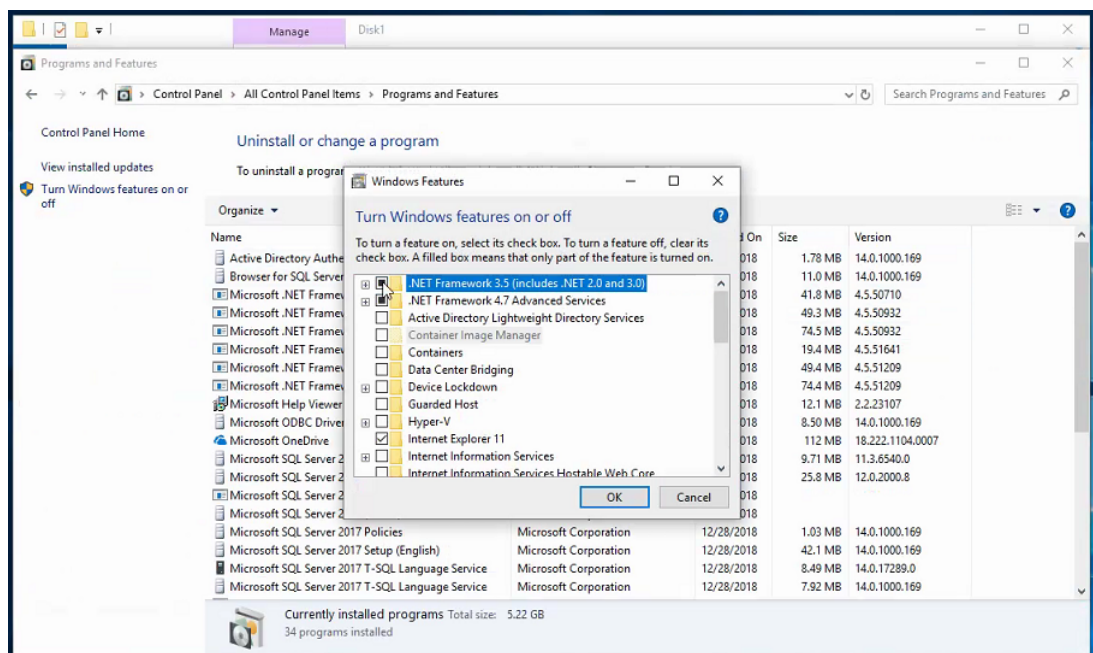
Manage Disk1

Programs and Features

Control Panel > All Control Panel Items > Programs and Features

Search Programs and Features

Control Panel Home

View installed updates

Turn Windows features on or off

Uninstall or change a program

To uninstall a program

Organize ▾

Windows Features

Turn Windows features on or off

To turn a feature on, select its check box. To turn a feature off, clear its check box. A filled box means that only part of the feature is turned on.

.NET Framework 3.5 (includes .NET 2.0 and 3.0)
.NET Framework 4.7 Advanced Services
Active Directory Lightweight Directory Services
Container Image Manager
Containers
Data Center Bridging
Device Lockdown
Guarded Host
Hyper-V
Internet Explorer 11
Internet Information Services
Internet Information Services Hostable Web Core

OK Cancel

| Name | | d On | Size | Version |
|---|---|---|---|---|
| Active Directory Authe | | 018 | 1.78 MB | 14.0.1000.169 |
| Browser for SQL Server | | 018 | 11.0 MB | 14.0.1000.169 |
| Microsoft .NET Framev | | 018 | 41.8 MB | 4.5.50710 |
| Microsoft .NET Framev | | 018 | 49.3 MB | 4.5.50932 |
| Microsoft .NET Framev | | 018 | 74.5 MB | 4.5.50932 |
| Microsoft .NET Framev | | 018 | 19.4 MB | 4.5.51641 |
| Microsoft .NET Framev | | 018 | 49.4 MB | 4.5.51209 |
| Microsoft .NET Framev | | 018 | 74.4 MB | 4.5.51209 |
| Microsoft Help Viewer | | 018 | 12.1 MB | 2.2.23107 |
| Microsoft ODBC Driver | | 018 | 8.50 MB | 14.0.1000.169 |
| Microsoft OneDrive | | 018 | 112 MB | 18.222.1104.0007 |
| Microsoft SQL Server 2 | | 018 | 9.71 MB | 11.3.6540.0 |
| Microsoft SQL Server 2 | | 018 | 25.8 MB | 12.0.2000.8 |
| Microsoft SQL Server 2 | | 018 | | |
| Microsoft SQL Server 2 | | 018 | | |
| Microsoft SQL Server 2017 Policies | Microsoft Corporation | 12/28/2018 | 1.03 MB | 14.0.1000.169 |
| Microsoft SQL Server 2017 Setup (English) | Microsoft Corporation | 12/28/2018 | 42.1 MB | 14.0.1000.169 |
| Microsoft SQL Server 2017 T-SQL Language Service | Microsoft Corporation | 12/28/2018 | 8.49 MB | 14.0.17289.0 |
| Microsoft SQL Server 2017 T-SQL Language Service | Microsoft Corporation | 12/28/2018 | 7.92 MB | 14.0.1000.169 |

Currently installed programs Total size: 5.22 GB
34 programs installed